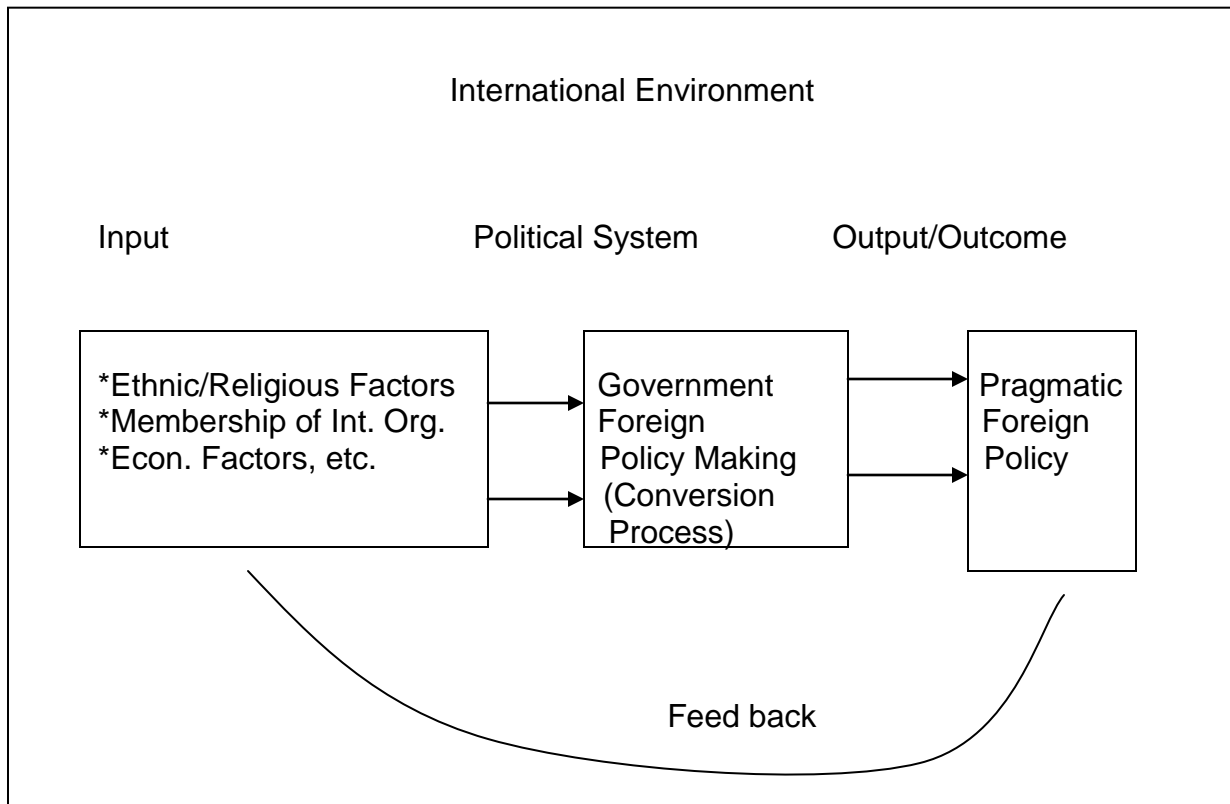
International Environment

Input

Political System

Output/Outcome

*Ethnic/Religious Factors
*Membership of Int. Org.
*Econ. Factors, etc.

Government Foreign Policy Making (Conversion Process)

Pragmatic Foreign Policy

Feed back